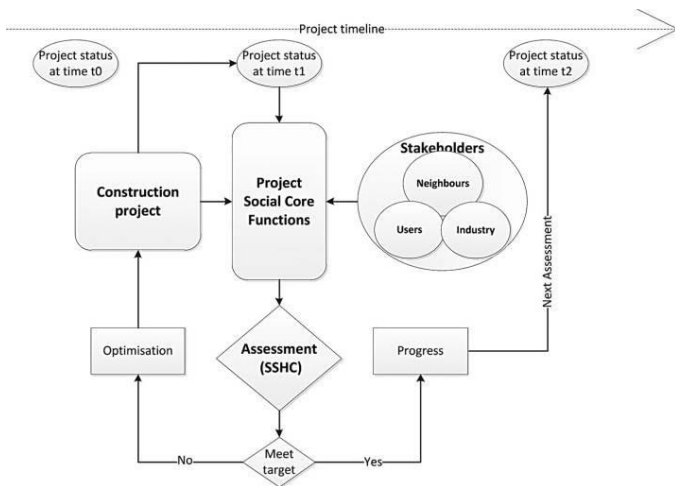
Project timeline

Project status at time t0

Project status at time t1

Project status at time t2

Construction project

Project Social Core Functions

Stakeholders

Neighbours

Users

Industry

Next Assessment

Optimisation

Assessment (SSHC)

Progress

No

Meet target

Yes